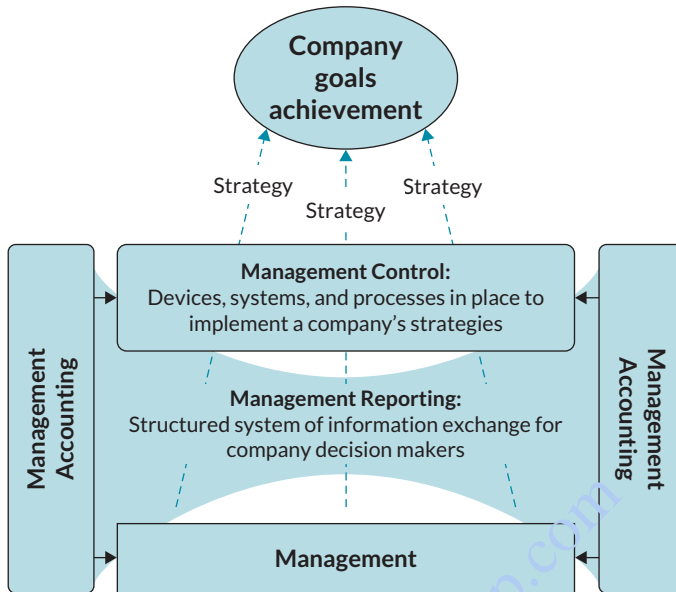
Company goals achievement

Strategy

Strategy

Strategy

Management Accounting

Management Control:
Devices, systems, and processes in place to implement a company's strategies

Management Accounting

Management Reporting:
Structured system of information exchange for company decision makers

Management